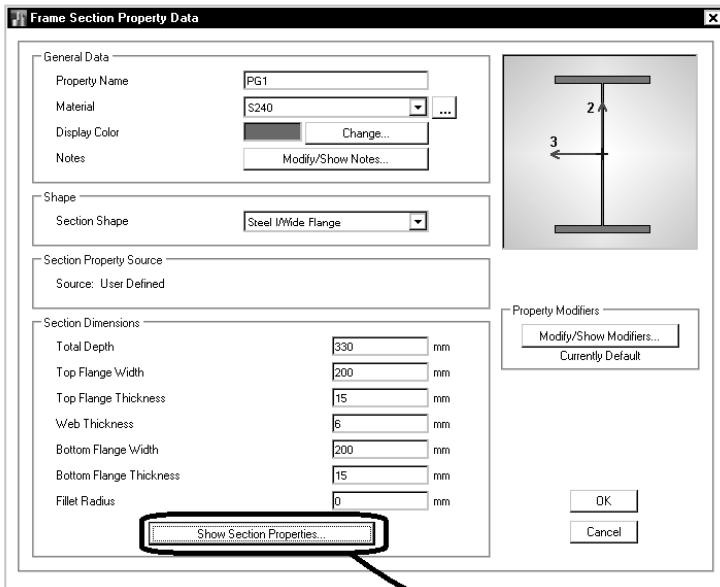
Frame Section Property Data

General Data
Property Name PG1
Material S240
Display Color Change...
Notes Modify/Show Notes...

Shape
Section Shape Steel I/Wide Flange

Section Property Source
Source: User Defined

Section Dimensions
Total Depth 330 mm
Top Flange Width 200 mm
Top Flange Thickness 15 mm
Web Thickness 6 mm
Bottom Flange Width 200 mm
Bottom Flange Thickness 15 mm
Fillet Radius 0 mm

Show Section Properties...

2
3

Property Modifiers
Modify/Show Modifiers...
Currently Default

OK
Cancel